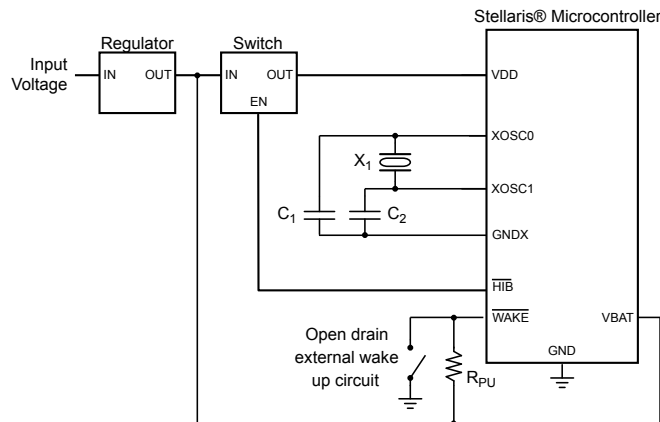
Stellaris® Microcontroller

Input Voltage

Regulator

IN

OUT

Switch

IN

OUT

EN

VDD

XOSC0

$X_1$

XOSC1

$C_1$

$C_2$

GNDX

$\overline{HIB}$

$\overline{WAKE}$

VBAT

GND

Open drain external wake up circuit

$R_{PU}$